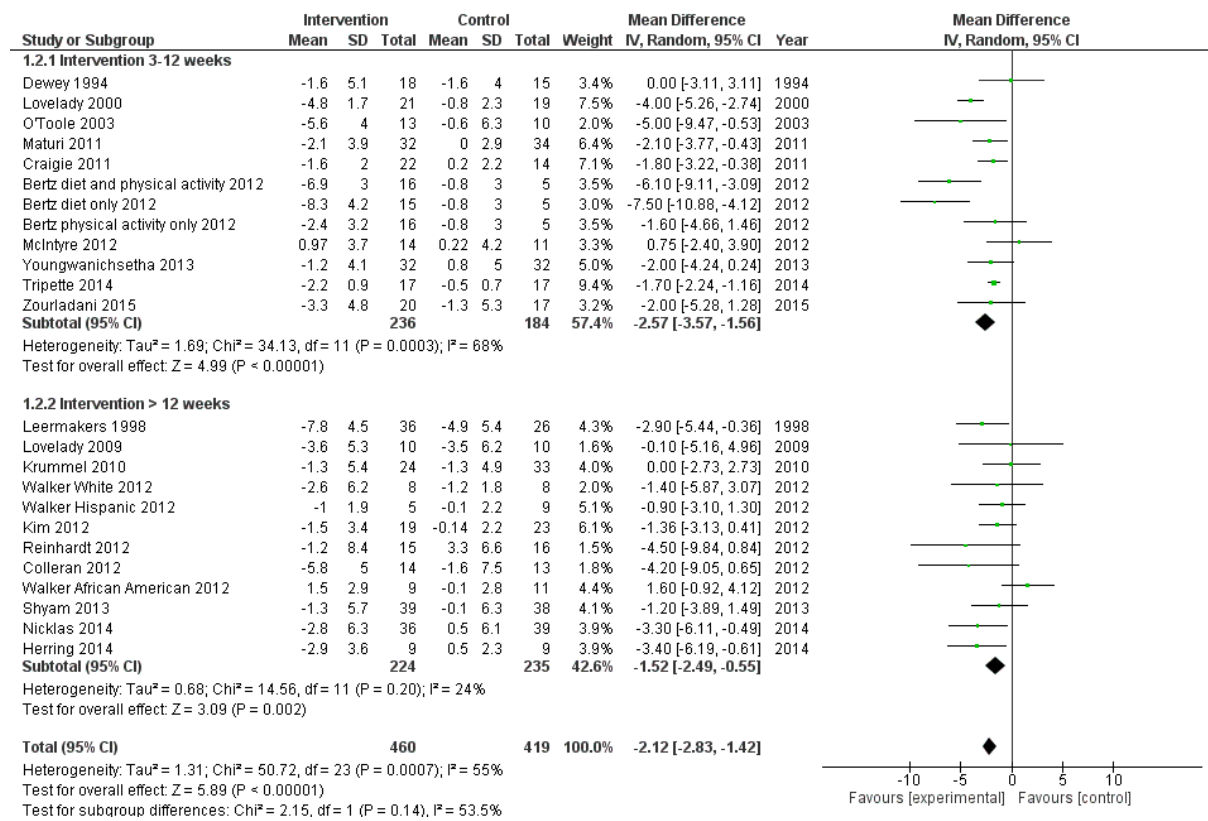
| Study or Subgroup | Intervention Mean | Intervention SD | Intervention Total | Control Mean | Control SD | Control Total | Weight | Mean Difference IV, Random, 95% CI | Year |
|---|---|---|---|---|---|---|---|---|---|
| **1.2.1 Intervention 3-12 weeks** | | | | | | | | | |
| Dewey 1994 | -1.6 | 5.1 | 18 | -1.6 | 4 | 15 | 3.4% | 0.00 [-3.11, 3.11] | 1994 |
| Lovelady 2000 | -4.8 | 1.7 | 21 | -0.8 | 2.3 | 19 | 7.5% | -4.00 [-5.26, -2.74] | 2000 |
| O'Toole 2003 | -5.6 | 4 | 13 | -0.6 | 6.3 | 10 | 2.0% | -5.00 [-9.47, -0.53] | 2003 |
| Maturi 2011 | -2.1 | 3.9 | 32 | 0 | 2.9 | 34 | 6.4% | -2.10 [-3.77, -0.43] | 2011 |
| Craigie 2011 | -1.6 | 2 | 22 | 0.2 | 2.2 | 14 | 7.1% | -1.80 [-3.22, -0.38] | 2011 |
| Bertz diet and physical activity 2012 | -6.9 | 3 | 16 | -0.8 | 3 | 5 | 3.5% | -6.10 [-9.11, -3.09] | 2012 |
| Bertz diet only 2012 | -8.3 | 4.2 | 15 | -0.8 | 3 | 5 | 3.0% | -7.50 [-10.88, -4.12] | 2012 |
| Bertz physical activity only 2012 | -2.4 | 3.2 | 16 | -0.8 | 3 | 5 | 3.5% | -1.60 [-4.66, 1.46] | 2012 |
| McIntyre 2012 | 0.97 | 3.7 | 14 | 0.22 | 4.2 | 11 | 3.3% | 0.75 [-2.40, 3.90] | 2012 |
| Youngwanichsetha 2013 | -1.2 | 4.1 | 32 | 0.8 | 5 | 32 | 5.0% | -2.00 [-4.24, 0.24] | 2013 |
| Tripette 2014 | -2.2 | 0.9 | 17 | -0.5 | 0.7 | 17 | 9.4% | -1.70 [-2.24, -1.16] | 2014 |
| Zourladani 2015 | -3.3 | 4.8 | 20 | -1.3 | 5.3 | 17 | 3.2% | -2.00 [-5.28, 1.28] | 2015 |
| **Subtotal (95% CI)** | | | **236** | | | **184** | **57.4%** | **-2.57 [-3.57, -1.56]** | |

Heterogeneity: Tau² = 1.69; Chi² = 34.13, df = 11 (P = 0.0003); I² = 68%
Test for overall effect: Z = 4.99 (P < 0.00001)

| Study or Subgroup | Intervention Mean | Intervention SD | Intervention Total | Control Mean | Control SD | Control Total | Weight | Mean Difference IV, Random, 95% CI | Year |
|---|---|---|---|---|---|---|---|---|---|
| **1.2.2 Intervention > 12 weeks** | | | | | | | | | |
| Leermakers 1998 | -7.8 | 4.5 | 36 | -4.9 | 5.4 | 26 | 4.3% | -2.90 [-5.44, -0.36] | 1998 |
| Lovelady 2009 | -3.6 | 5.3 | 10 | -3.5 | 6.2 | 10 | 1.6% | -0.10 [-5.16, 4.96] | 2009 |
| Krummel 2010 | -1.3 | 5.4 | 24 | -1.3 | 4.9 | 33 | 4.0% | 0.00 [-2.73, 2.73] | 2010 |
| Walker White 2012 | -2.6 | 6.2 | 8 | -1.2 | 1.8 | 8 | 2.0% | -1.40 [-5.87, 3.07] | 2012 |
| Walker Hispanic 2012 | -1 | 1.9 | 5 | -0.1 | 2.2 | 9 | 5.1% | -0.90 [-3.10, 1.30] | 2012 |
| Kim 2012 | -1.5 | 3.4 | 19 | -0.14 | 2.2 | 23 | 6.1% | -1.36 [-3.13, 0.41] | 2012 |
| Reinhardt 2012 | -1.2 | 8.4 | 15 | 3.3 | 6.6 | 16 | 1.5% | -4.50 [-9.84, 0.84] | 2012 |
| Colleran 2012 | -5.8 | 5 | 14 | -1.6 | 7.5 | 13 | 1.8% | -4.20 [-9.05, 0.65] | 2012 |
| Walker African American 2012 | 1.5 | 2.9 | 9 | -0.1 | 2.8 | 11 | 4.4% | 1.60 [-0.92, 4.12] | 2012 |
| Shyam 2013 | -1.3 | 5.7 | 39 | -0.1 | 6.3 | 38 | 4.1% | -1.20 [-3.89, 1.49] | 2013 |
| Nicklas 2014 | -2.8 | 6.3 | 36 | 0.5 | 6.1 | 39 | 3.9% | -3.30 [-6.11, -0.49] | 2014 |
| Herring 2014 | -2.9 | 3.6 | 9 | 0.5 | 2.3 | 9 | 3.9% | -3.40 [-6.19, -0.61] | 2014 |
| **Subtotal (95% CI)** | | | **224** | | | **235** | **42.6%** | **-1.52 [-2.49, -0.55]** | |

Heterogeneity: Tau² = 0.68; Chi² = 14.56, df = 11 (P = 0.20); I² = 24%
Test for overall effect: Z = 3.09 (P = 0.002)

**Total (95% CI)** **460** **419** **100.0%** **-2.12 [-2.83, -1.42]**
Heterogeneity: Tau² = 1.31; Chi² = 50.72, df = 23 (P = 0.0007); I² = 55%
Test for overall effect: Z = 5.89 (P < 0.00001)
Test for subgroup differences: Chi² = 2.15, df = 1 (P = 0.14), I² = 53.5%

Mean Difference
IV, Random, 95% CI
-10 -5 0 5 10
Favours [experimental] Favours [control]